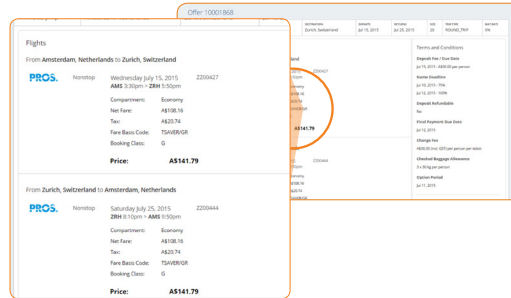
Offer: 10001868

DESTINATION
Zurich, Switzerland

DEPARTS
Jul 15, 2015

RETURNS
Jul 25, 2015

SIZE
20

TRIP TYPE
ROUND_TRIP

Terms and Conditions

Deposit Fee / Due Date
Jul 15, 2015 - A$30.00 per person

Name Deadline
Jul 10, 2015 - TPA
Jul 12, 2015 - 100%

Deposit Refundable
No

Final Payment Due Date
Jul 12, 2015

Change Fee
A$30.00 (incl. GST) per person per ticket

Checked Baggage Allowance
2 x 30 kg per person

Option Period
Jul 11, 2015

Flights

From Amsterdam, Netherlands to Zurich, Switzerland

PROS. Nonstop Wednesday July 15, 2015 Z200427
AMS 3:30pm > ZRH 5:50pm

| | |
|---|---|
| Compartment: | Economy |
| Net Fare: | A$108.16 |
| Tax: | A$20.74 |
| Fare Basis Code: | TSAVER/GR |
| Booking Class: | G |
| Price: | A$141.79 |

From Zurich, Switzerland to Amsterdam, Netherlands

PROS. Nonstop Saturday July 25, 2015 Z200444
ZRH 8:10pm > AMS 9:50pm

| | |
|---|---|
| Compartment: | Economy |
| Net Fare: | A$108.16 |
| Tax: | A$20.74 |
| Fare Basis Code: | TSAVER/GR |
| Booking Class: | G |
| Price: | A$141.79 |